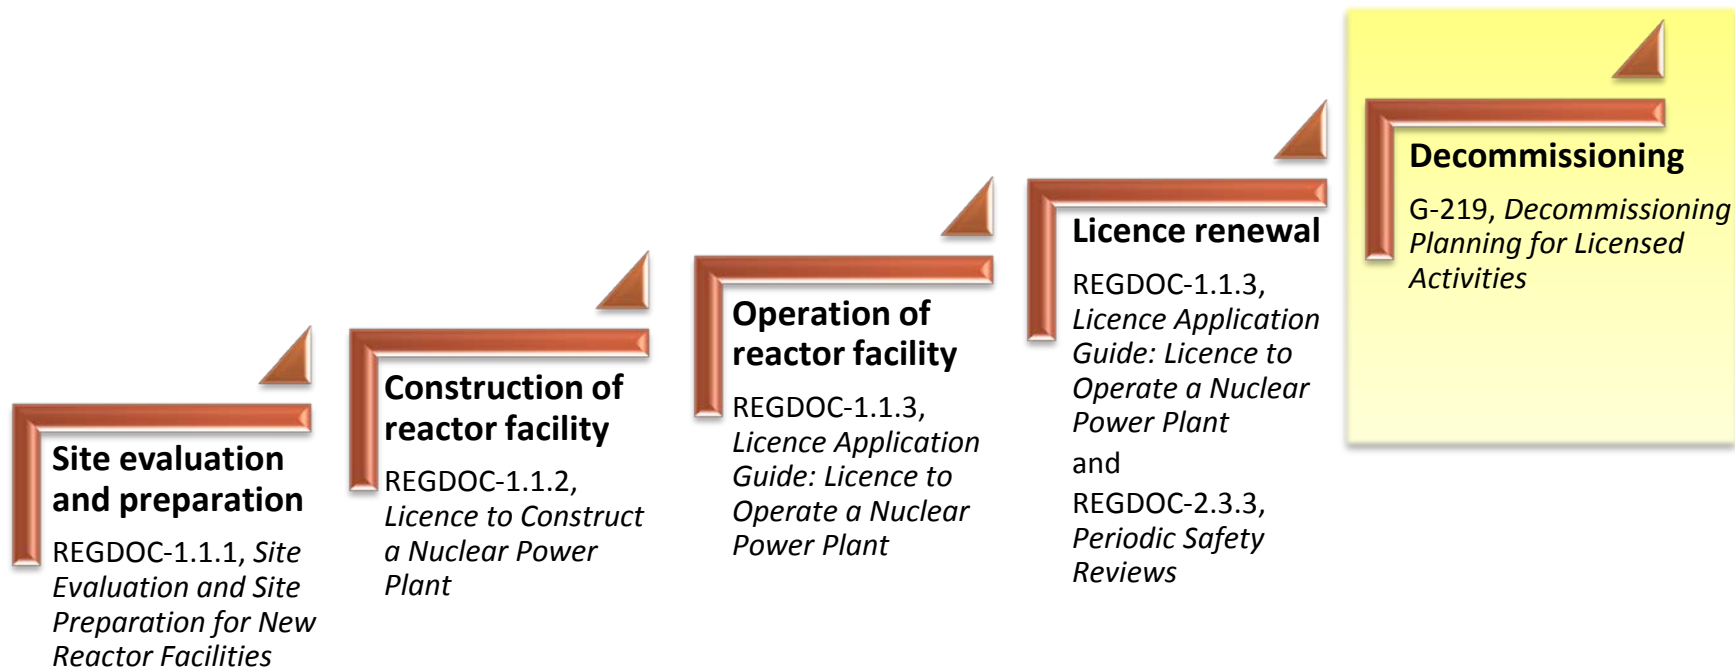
Site evaluation and preparation

REGDOC-1.1.1, *Site Evaluation and Site Preparation for New Reactor Facilities*

Construction of reactor facility

REGDOC-1.1.2, *Licence to Construct a Nuclear Power Plant*

Operation of reactor facility

REGDOC-1.1.3, *Licence Application Guide: Licence to Operate a Nuclear Power Plant*

Licence renewal

REGDOC-1.1.3, *Licence Application Guide: Licence to Operate a Nuclear Power Plant*

and

REGDOC-2.3.3, *Periodic Safety Reviews*

Decommissioning

G-219, *Decommissioning Planning for Licensed Activities*